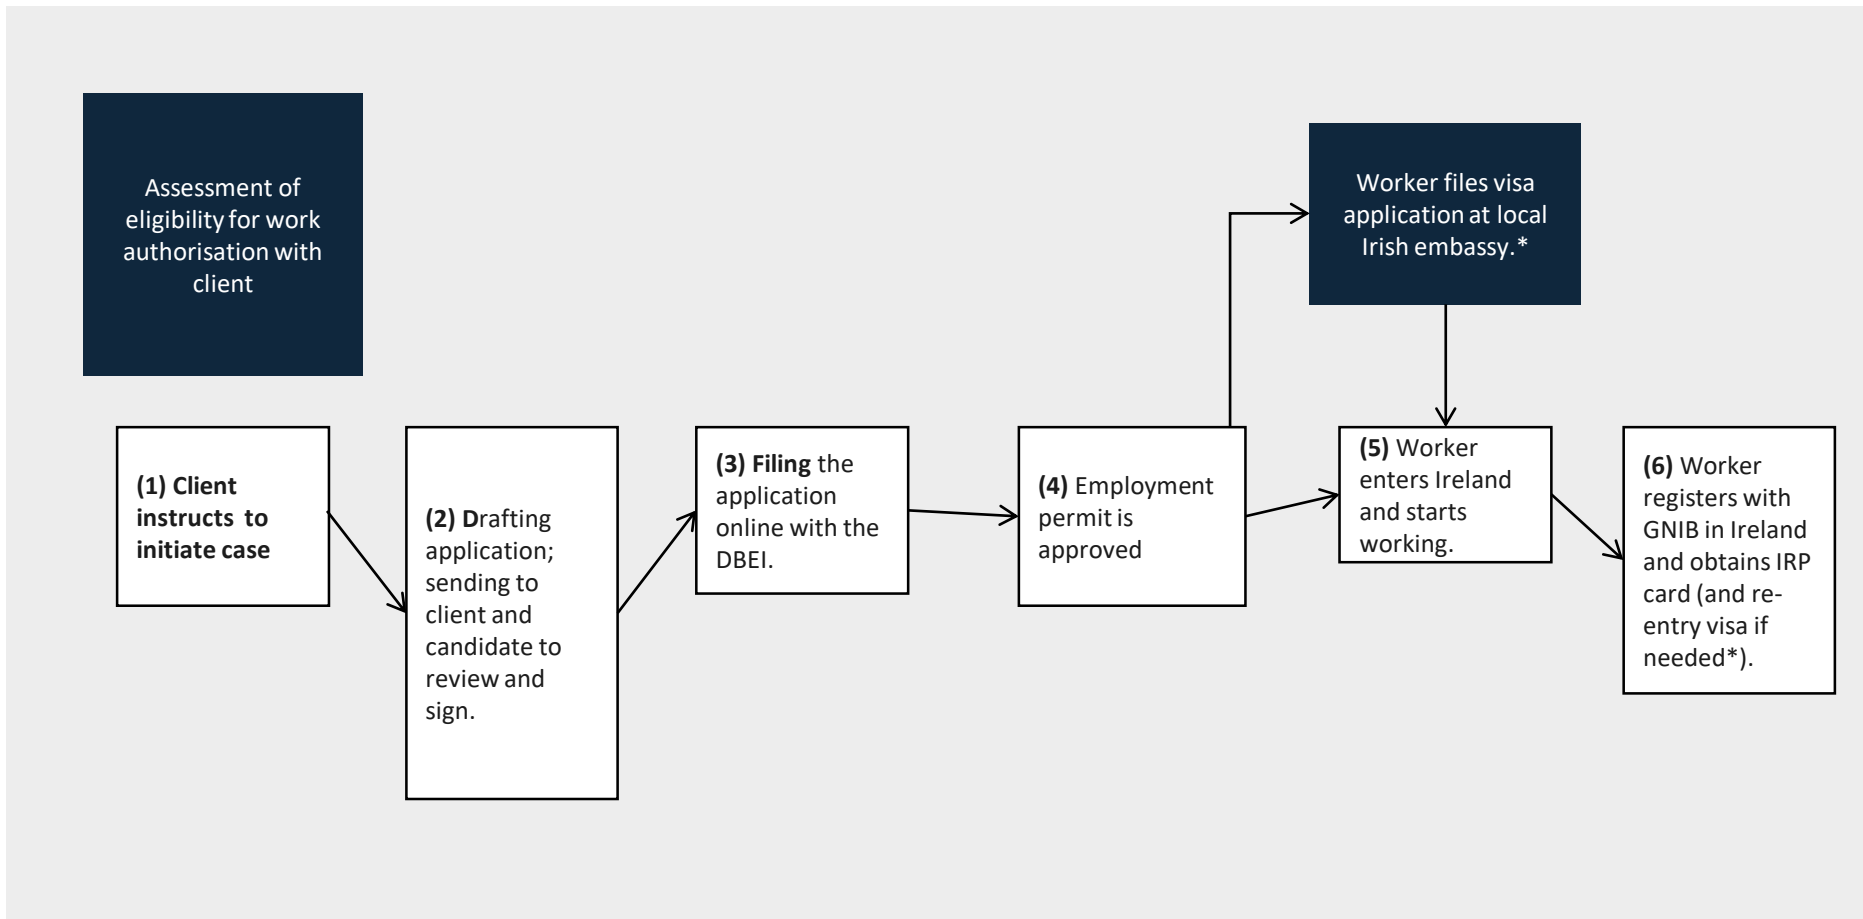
Assessment of eligibility for work authorisation with client

Worker files visa application at local Irish embassy.*

**(1) Client instructs to initiate case**

**(2) D**rafting application; sending to client and candidate to review and sign.

**(3) Filing** the application online with the DBEI.

**(4)** Employment permit is approved

**(5)** Worker enters Ireland and starts working.

**(6)** Worker registers with GNIB in Ireland and obtains IRP card (and re-entry visa if needed*).